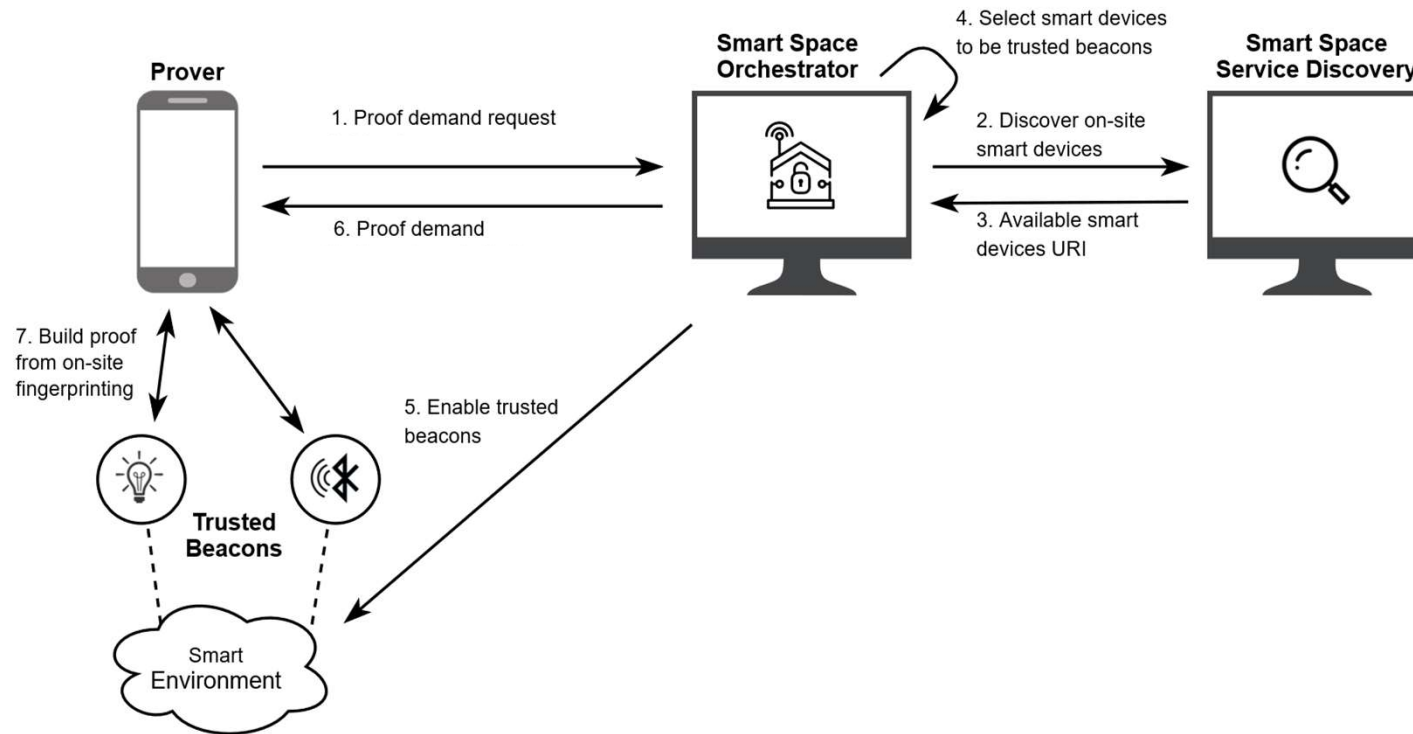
Prover

1. Proof demand request

6. Proof demand

Smart Space Orchestrator

4. Select smart devices to be trusted beacons

Smart Space Service Discovery

2. Discover on-site smart devices

3. Available smart devices URI

7. Build proof from on-site fingerprinting

5. Enable trusted beacons

Trusted Beacons

Smart Environment